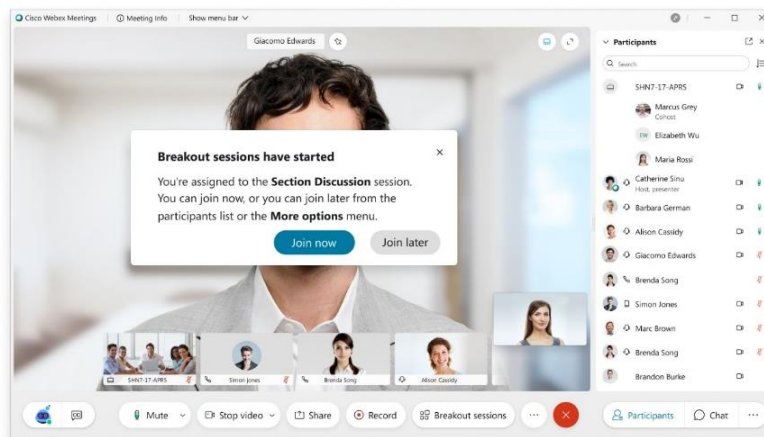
Cisco Webex Meetings | Meeting Info | Show menu bar

Giacomo Edwards

Breakout sessions have started

You're assigned to the **Section Discussion** session. You can join now, or you can join later from the participants list or the **More options** menu.

Join now
Join later

SHN7-17-APR5
Simon Jones
Brenda Song
Alison Cassidy

Participants
Search
SHN7-17-APR5
Marcus Grey
Cohost
EW Elizabeth Wu
Maria Rossi
Catherine Sinu
Host, presenter
Barbara German
Alison Cassidy
Giacomo Edwards
Brenda Song
Simon Jones
Marc Brown
Brenda Song
Brandon Burke

Mute
Stop video
Share
Record
Breakout sessions
Participants
Chat